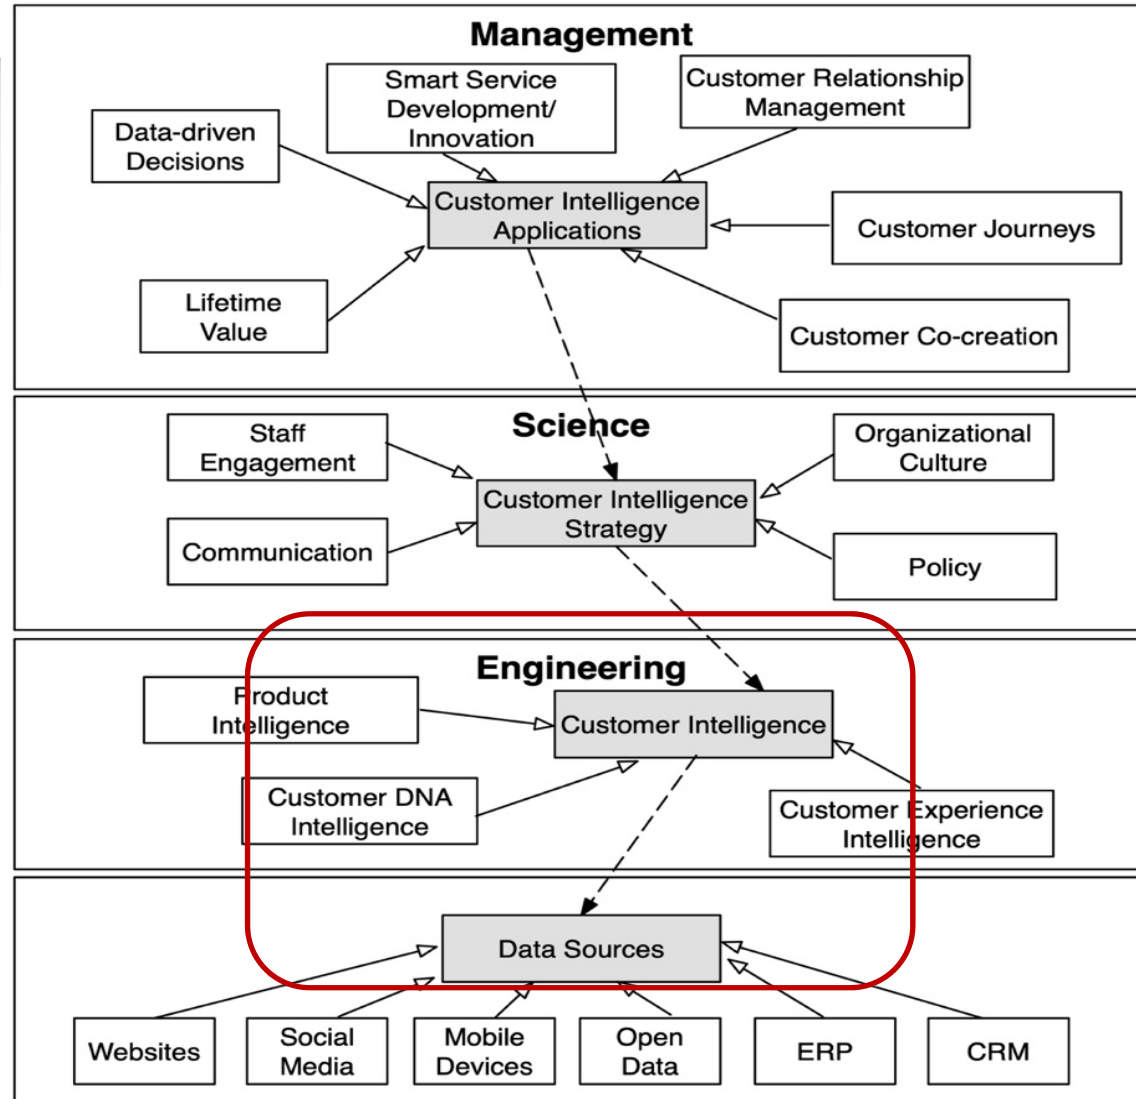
Management

Smart Service Development/ Innovation

Customer Relationship Management

Data-driven Decisions

Customer Intelligence Applications

Customer Journeys

Lifetime Value

Customer Co-creation

Science

Staff Engagement

Organizational Culture

Customer Intelligence Strategy

Communication

Policy

Engineering

Product Intelligence

Customer Intelligence

Customer DNA Intelligence

Customer Experience Intelligence

Data Sources

Websites

Social Media

Mobile Devices

Open Data

ERP

CRM